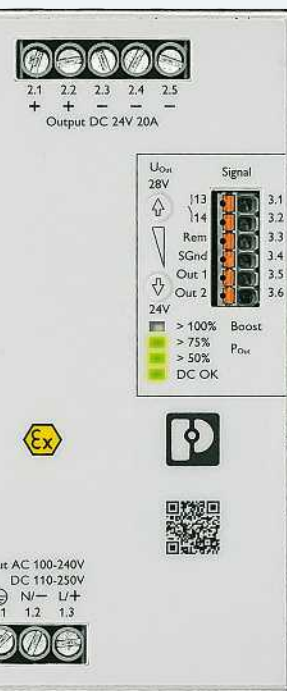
2.1 2.2 2.3 2.4 2.5
+ + − − −
Output DC 24V 20A

$U_{Out}$
28V
Signal
13 3.1
14 3.2
Rem 3.3
SGnd 3.4
Out 1 3.5
Out 2 3.6
24V
> 100% Boost
> 75%
> 50% $P_{Out}$
DC OK

ut AC 100-240V
DC 110-250V
N/− L/+
1 1.2 1.3